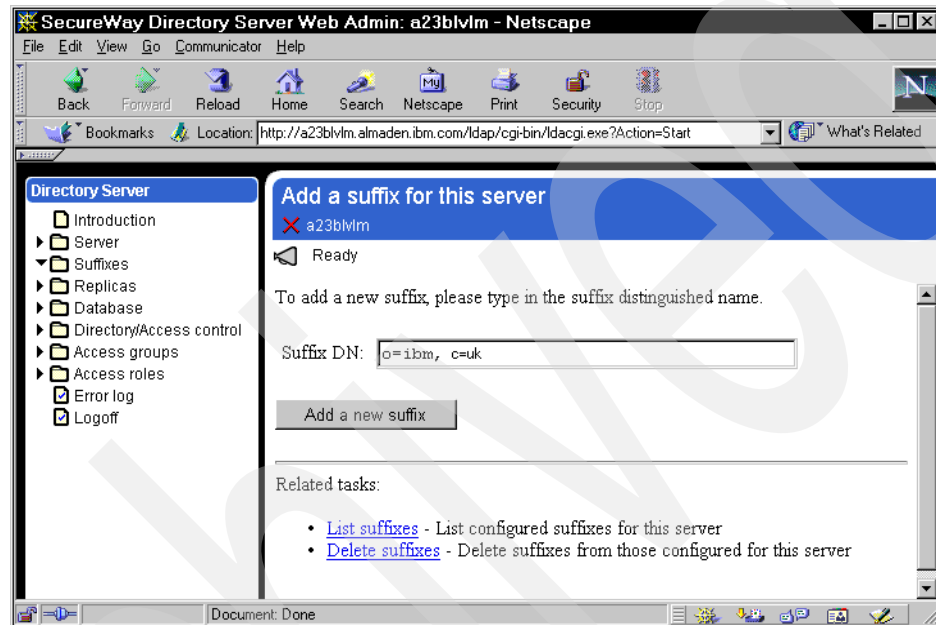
SecureWay Directory Server Web Admin: a23blvlm - Netscape

File Edit View Go Communicator Help

Back Forward Reload Home Search Netscape Print Security Stop

Bookmarks Location: http://a23blvlm.almaden.ibm.com/ldap/cgi-bin/ldacgi.exe?Action=Start What's Related

Directory Server
Introduction
Server
Suffixes
Replicas
Database
Directory/Access control
Access groups
Access roles
Error log
Logoff

Add a suffix for this server
a23blvlm
Ready

To add a new suffix, please type in the suffix distinguished name.

Suffix DN: o=ibm, c=uk

Add a new suffix

Related tasks:

• List suffixes - List configured suffixes for this server
• Delete suffixes - Delete suffixes from those configured for this server

Document: Done